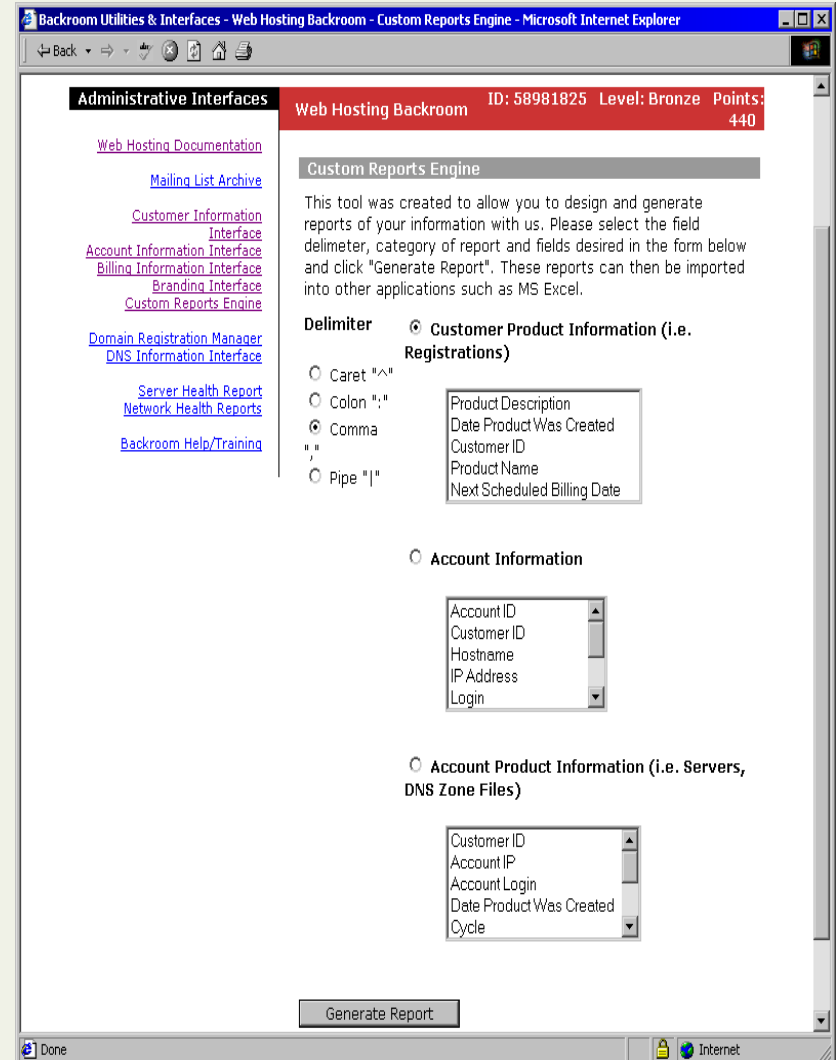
Backroom Utilities & Interfaces - Web Hosting Backroom - Custom Reports Engine - Microsoft Internet Explorer

Back

Administrative Interfaces

Web Hosting Backroom ID: 58981825 Level: Bronze Points: 440

Web Hosting Documentation

Mailing List Archive

Customer Information Interface
Account Information Interface
Billing Information Interface
Branding Interface
Custom Reports Engine

Domain Registration Manager
DNS Information Interface

Server Health Report
Network Health Reports

Backroom Help/Training

Custom Reports Engine

This tool was created to allow you to design and generate reports of your information with us. Please select the field delimeter, category of report and fields desired in the form below and click "Generate Report". These reports can then be imported into other applications such as MS Excel.

Delimiter

Caret "^"
Colon ":"
Comma ","
Pipe "|"

Customer Product Information (i.e. Registrations)

Product Description
Date Product Was Created
Customer ID
Product Name
Next Scheduled Billing Date

Account Information

Account ID
Customer ID
Hostname
IP Address
Login

Account Product Information (i.e. Servers, DNS Zone Files)

Customer ID
Account IP
Account Login
Date Product Was Created
Cycle

Generate Report

Done

Internet